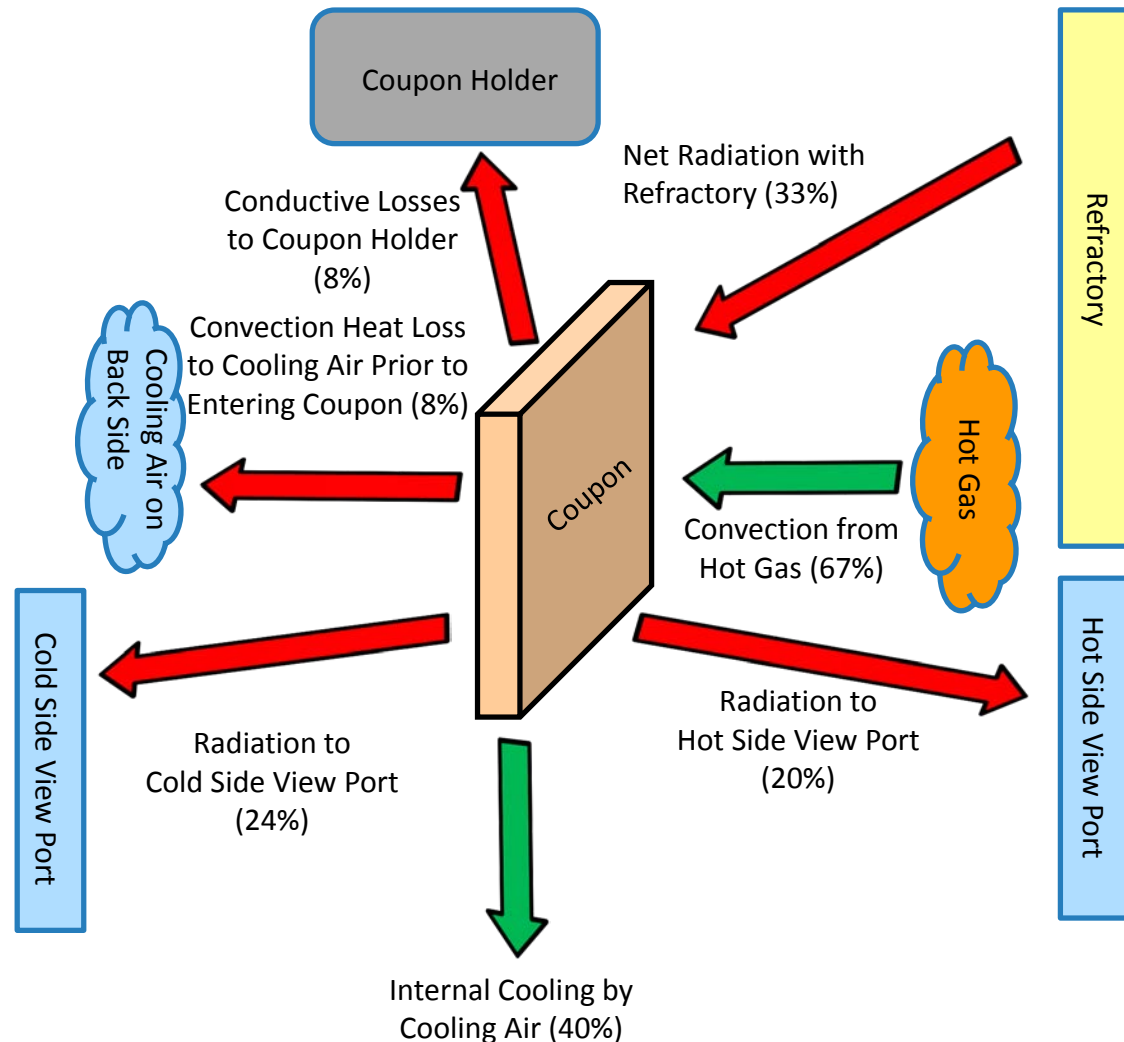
Coupon Holder

Net Radiation with Refractory (33%)

Refractory

Conductive Losses to Coupon Holder (8%)

Convection Heat Loss to Cooling Air Prior to Entering Coupon (8%)

Cooling Air on Back Side

Hot Gas

Coupon

Convection from Hot Gas (67%)

Cold Side View Port

Hot Side View Port

Radiation to Hot Side View Port (20%)

Radiation to Cold Side View Port (24%)

Internal Cooling by Cooling Air (40%)